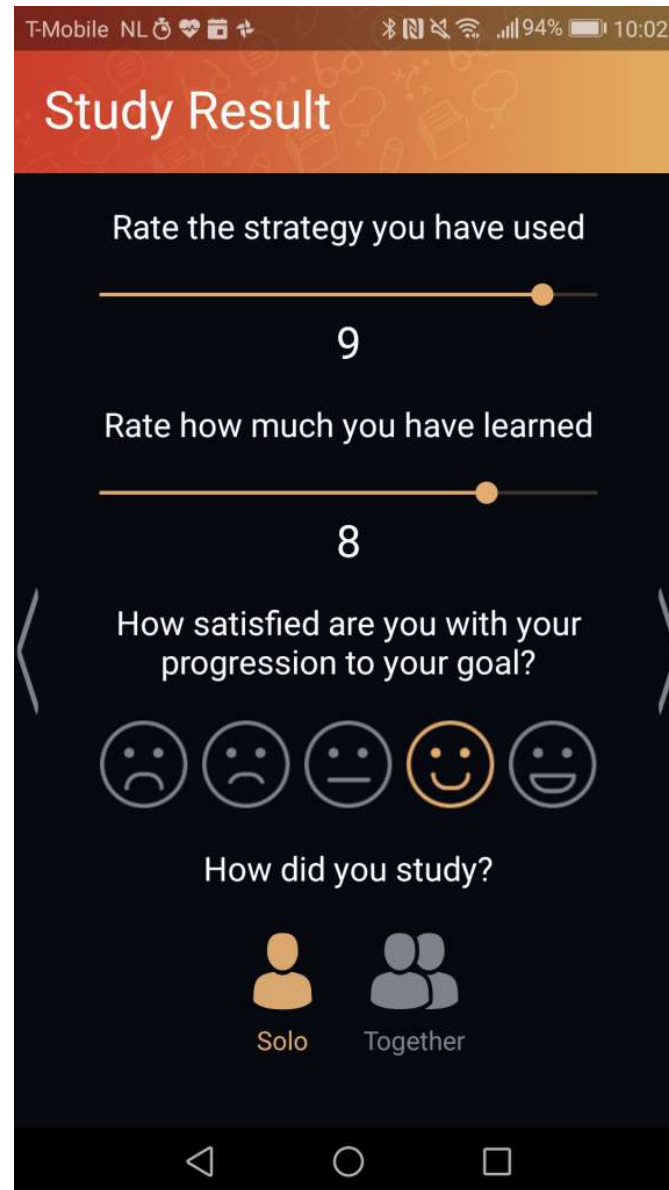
T-Mobile NL 94% 10:02

Study Result

Rate the strategy you have used

9

Rate how much you have learned

8

How satisfied are you with your progression to your goal?

How did you study?

Solo Together